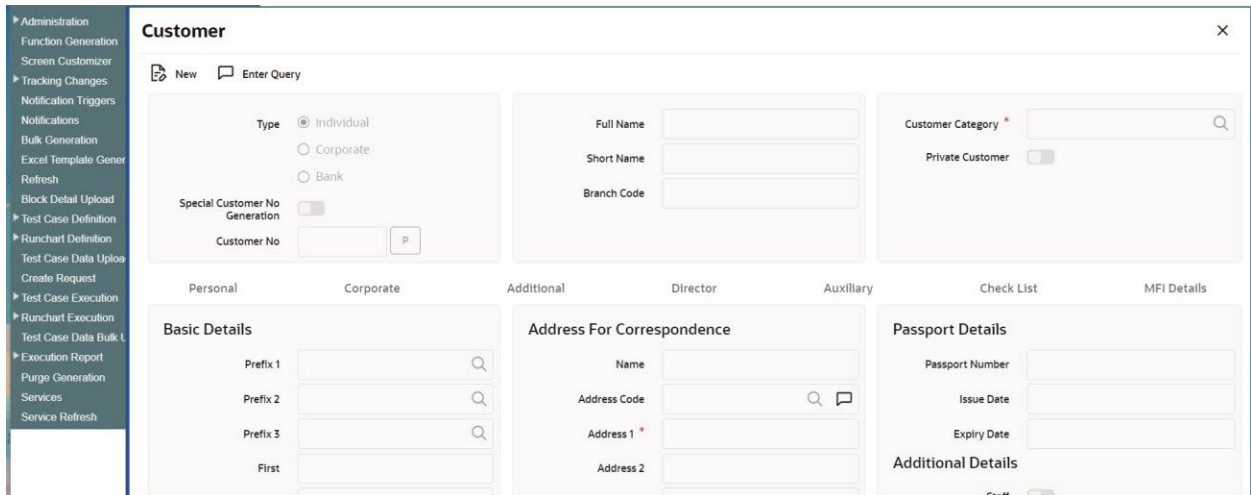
▸ Administration
Function Generation
Screen Customizer
▸ Tracking Changes
Notification Triggers
Notifications
Bulk Generation
Excel Template Gener
Refresh
Block Detail Upload
▸ Test Case Definition
▸ Runchart Definition
Test Case Data Uploa
Create Request
▸ Test Case Execution
▸ Runchart Execution
Test Case Data Bulk U
▸ Execution Report
Purge Generation
Services
Service Refresh

Customer
×

New Enter Query

Type
Individual
Corporate
Bank
Special Customer No Generation
Customer No
P

Full Name
Short Name
Branch Code

Customer Category *
Private Customer

Personal
Corporate
Additional
Director
Auxiliary
Check List
MFI Details

Basic Details
Prefix 1
Prefix 2
Prefix 3
First

Address For Correspondence
Name
Address Code
Address 1 *
Address 2

Passport Details
Passport Number
Issue Date
Expiry Date
Additional Details
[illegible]